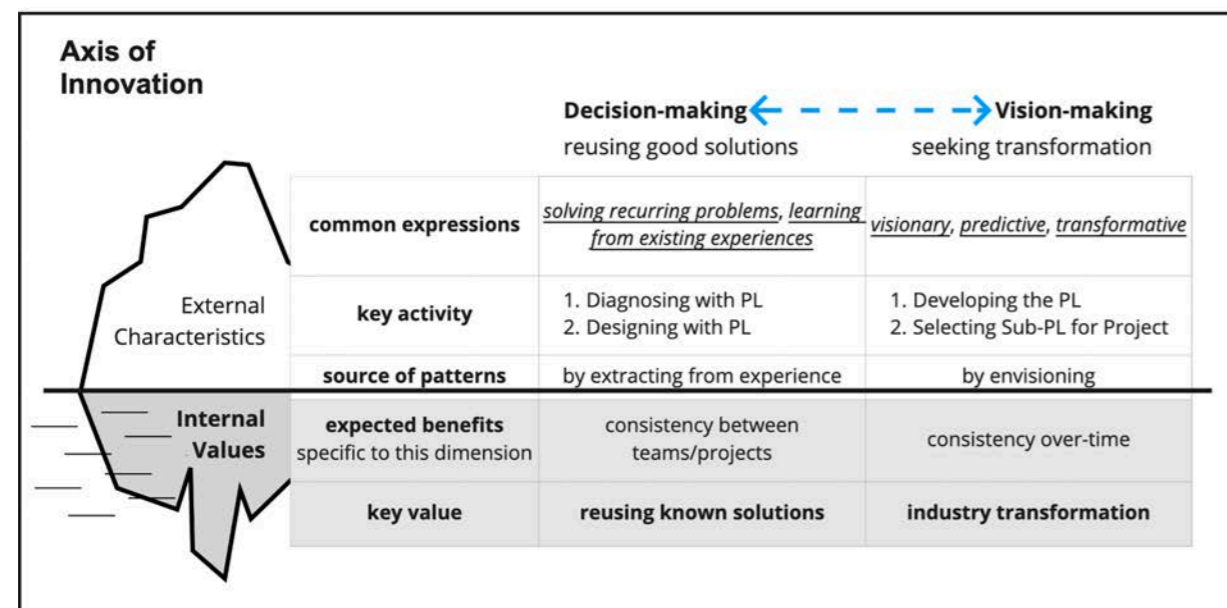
Axis of Innovation

Decision-making ← → Vision-making

reusing good solutions | seeking transformation

External Characteristics

Internal Values

| | | |
|---|---|---|
| **common expressions** | *solving recurring problems*, *learning from existing experiences* | *visionary*, *predictive*, *transformative* |
| **key activity** | 1. Diagnosing with PL<br>2. Designing with PL | 1. Developing the PL<br>2. Selecting Sub-PL for Project |
| **source of patterns** | by extracting from experience | by envisioning |
| **expected benefits** specific to this dimension | consistency between teams/projects | consistency over-time |
| **key value** | **reusing known solutions** | **industry transformation** |